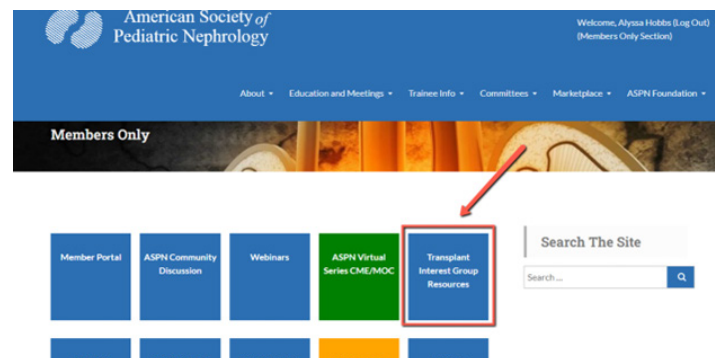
American Society of Pediatric Nephrology

Welcome, Alyssa Hobbs (Log Out) (Members Only Section)

About ▾ Education and Meetings ▾ Trainee Info ▾ Committees ▾ Marketplace ▾ ASPN Foundation ▾

Members Only

Member Portal

ASPN Community Discussion

Webinars

ASPN Virtual Series CME/MOC

Transplant Interest Group Resources

Search The Site

Search ...